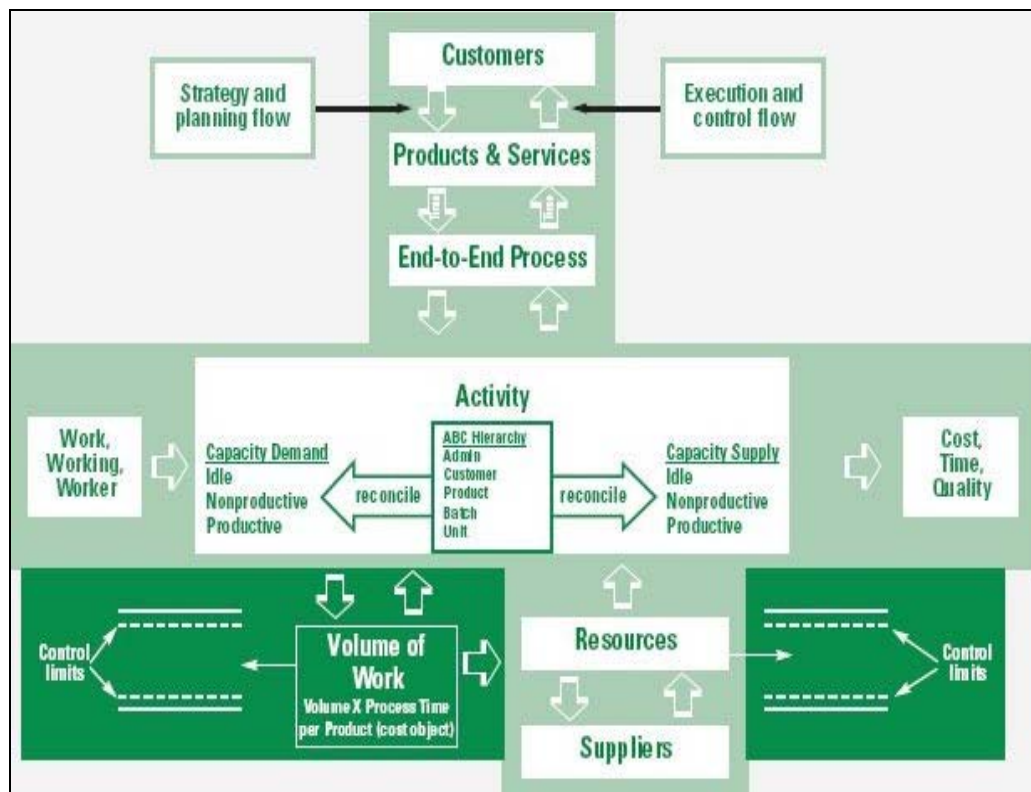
Customers

Strategy and planning flow

Execution and control flow

Products & Services

End-to-End Process

Activity

Work, Working, Worker

Capacity Demand
Idle
Nonproductive
Productive

reconcile

ABC Hierarchy
Admin
Customer
Product
Batch
Unit

reconcile

Capacity Supply
Idle
Nonproductive
Productive

Cost, Time, Quality

Control limits

Volume of Work
Volume X Process Time per Product (cost object)

Resources

Suppliers

Control limits